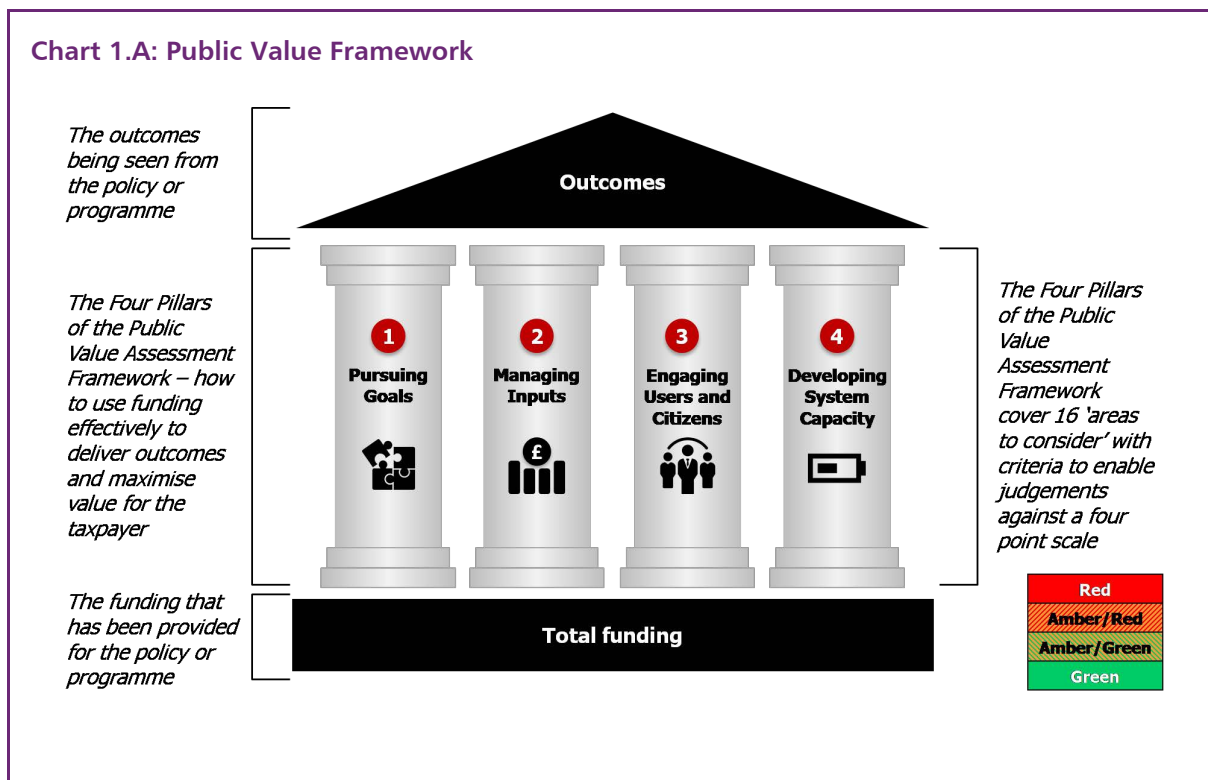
Chart 1.A: Public Value Framework

The outcomes being seen from the policy or programme

Outcomes

The Four Pillars of the Public Value Assessment Framework – how to use funding effectively to deliver outcomes and maximise value for the taxpayer

1 Pursuing Goals

2 Managing Inputs

£

3 Engaging Users and Citizens

4 Developing System Capacity

The Four Pillars of the Public Value Assessment Framework cover 16 'areas to consider' with criteria to enable judgements against a four point scale

Red
Amber/Red
Amber/Green
Green

The funding that has been provided for the policy or programme

Total funding